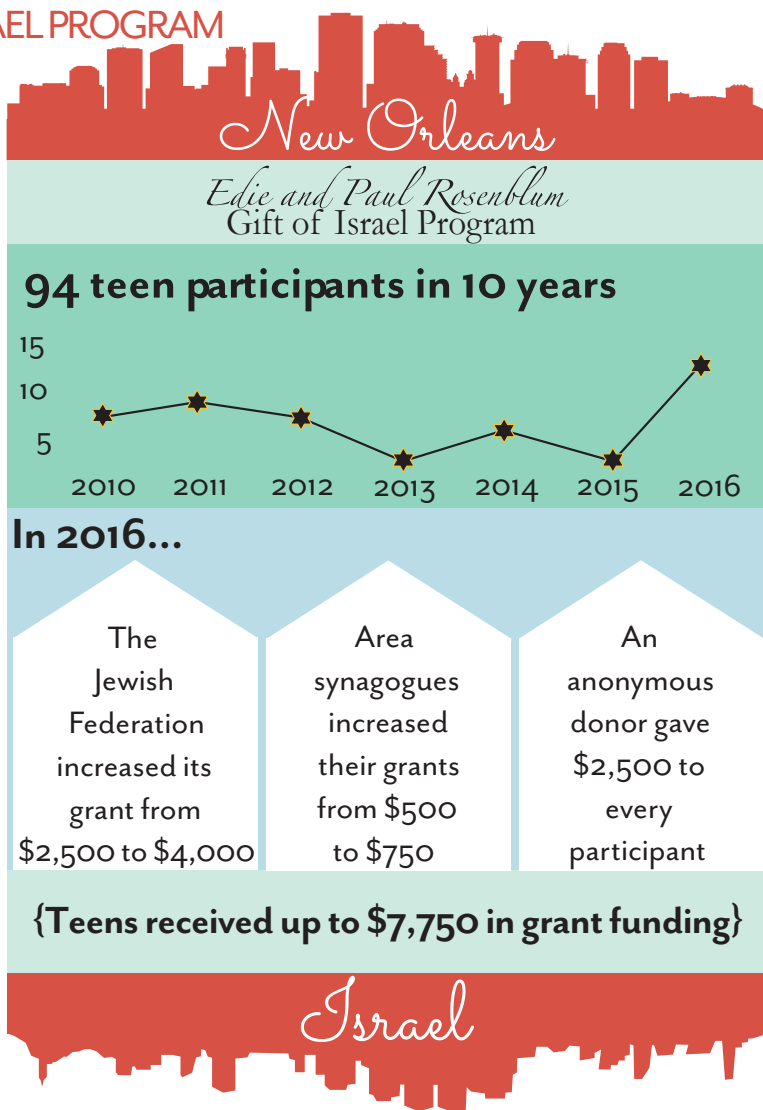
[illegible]EL PROGRAM

New Orleans

Edie and Paul Rosenblum
Gift of Israel Program

94 teen participants in 10 years

15
10
5

2010 2011 2012 2013 2014 2015 2016

In 2016...

The Jewish Federation increased its grant from $2,500 to $4,000

Area synagogues increased their grants from $500 to $750

An anonymous donor gave $2,500 to every participant

{Teens received up to $7,750 in grant funding}

Israel